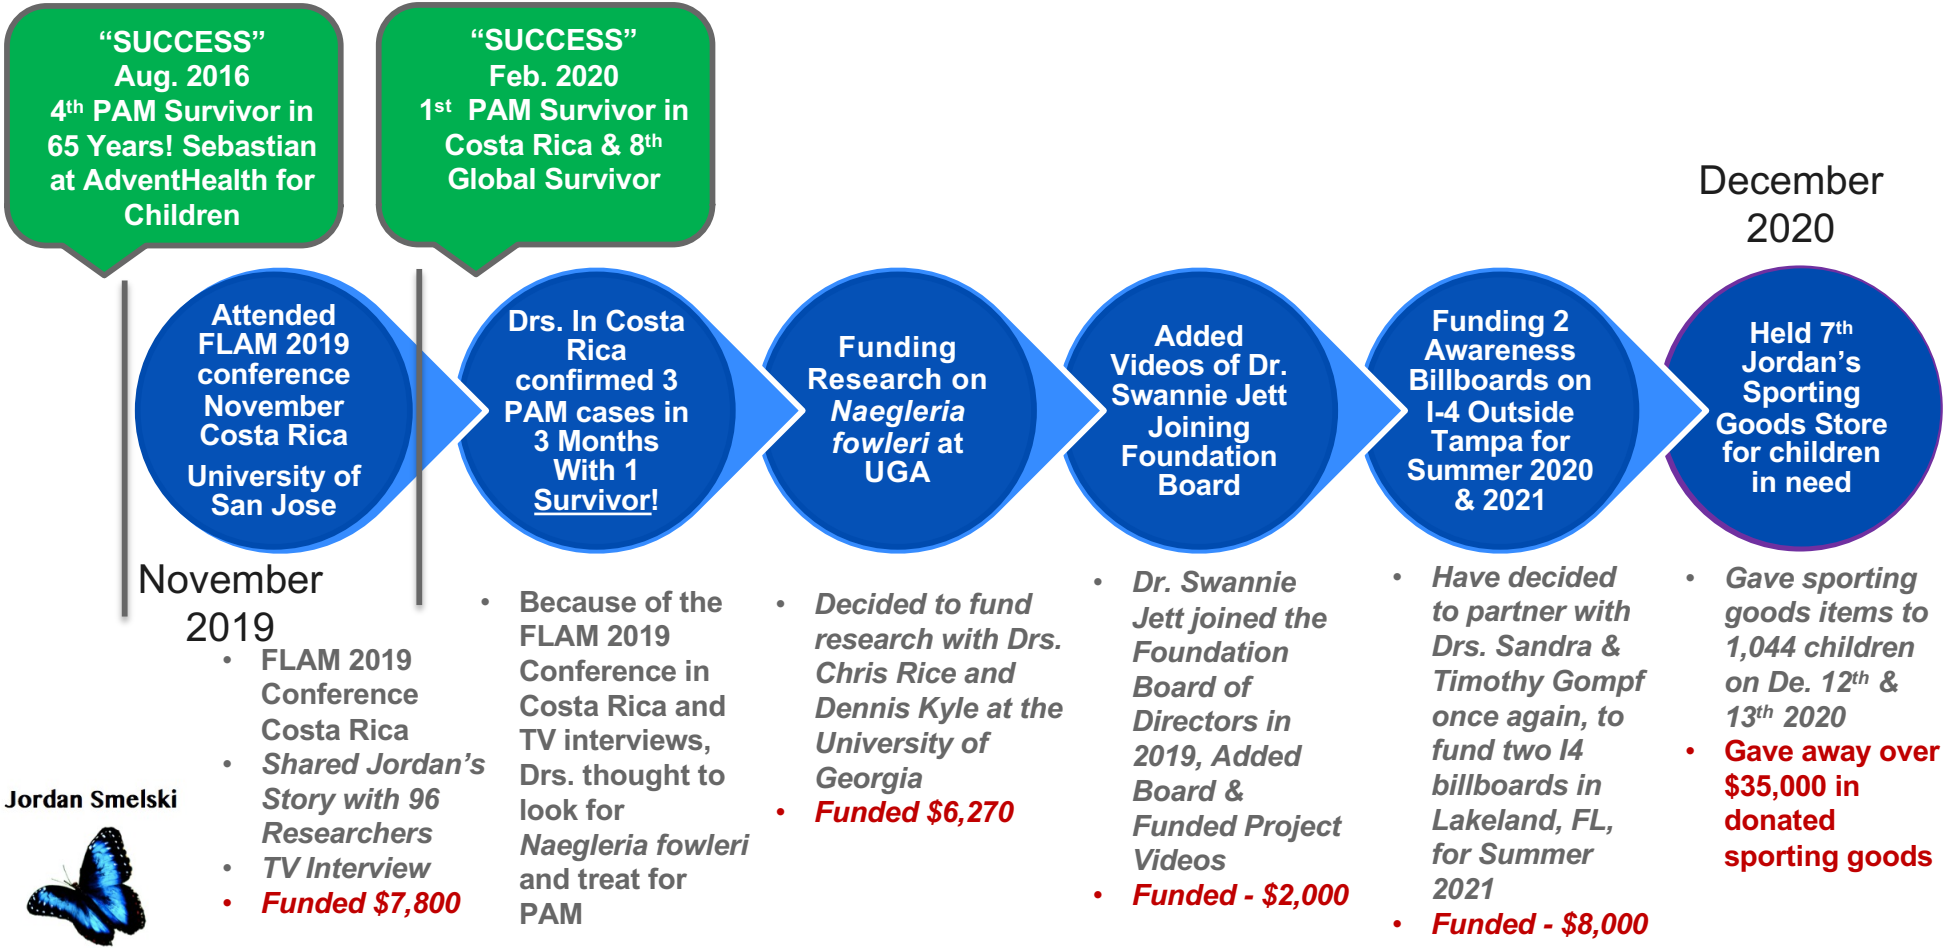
"SUCCESS"
Aug. 2016
4$^{th}$ PAM Survivor in 65 Years! Sebastian at AdventHealth for Children

"SUCCESS"
Feb. 2020
1$^{st}$ PAM Survivor in Costa Rica & 8$^{th}$ Global Survivor

December 2020

Attended FLAM 2019 conference November Costa Rica
University of San Jose

Drs. In Costa Rica confirmed 3 PAM cases in 3 Months With 1 Survivor!

Funding Research on *Naegleria fowleri* at UGA

Added Videos of Dr. Swannie Jett Joining Foundation Board

Funding 2 Awareness Billboards on I-4 Outside Tampa for Summer 2020 & 2021

Held 7$^{th}$ Jordan's Sporting Goods Store for children in need

November 2019
• FLAM 2019 Conference Costa Rica
• *Shared Jordan's Story with 96 Researchers*
• *TV Interview*
• *Funded $7,800*

• Because of the FLAM 2019 Conference in Costa Rica and TV interviews, Drs. thought to look for *Naegleria fowleri* and treat for PAM

• *Decided to fund research with Drs. Chris Rice and Dennis Kyle at the University of Georgia*
• *Funded $6,270*

• *Dr. Swannie Jett joined the Foundation Board of Directors in 2019, Added Board & Funded Project Videos*
• *Funded - $2,000*

• *Have decided to partner with Drs. Sandra & Timothy Gompf once again, to fund two I4 billboards in Lakeland, FL, for Summer 2021*
• *Funded - $8,000*

• *Gave sporting goods items to 1,044 children on De. 12$^{th}$ & 13$^{th}$ 2020*
• Gave away over $35,000 in donated sporting goods

Jordan Smelski